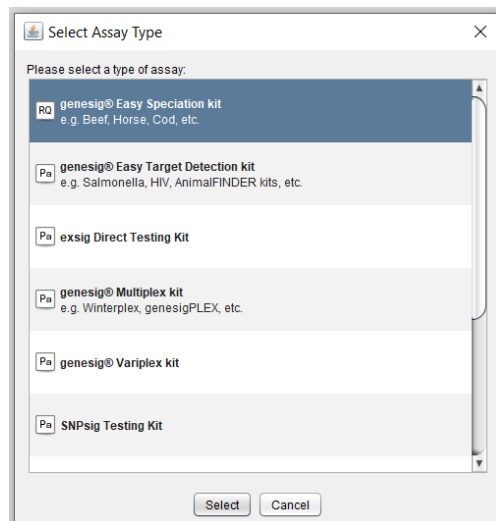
Select Assay Type

×

Please select a type of assay:

RQ genesig® Easy Speciation kit
e.g. Beef, Horse, Cod, etc.

Pa genesig® Easy Target Detection kit
e.g. Salmonella, HIV, AnimalFINDER kits, etc.

Pa exsig Direct Testing Kit

Pa genesig® Multiplex kit
e.g. Winterplex, genesigPLEX, etc.

Pa genesig® Variplex kit

Pa SNPsig Testing Kit

Select Cancel